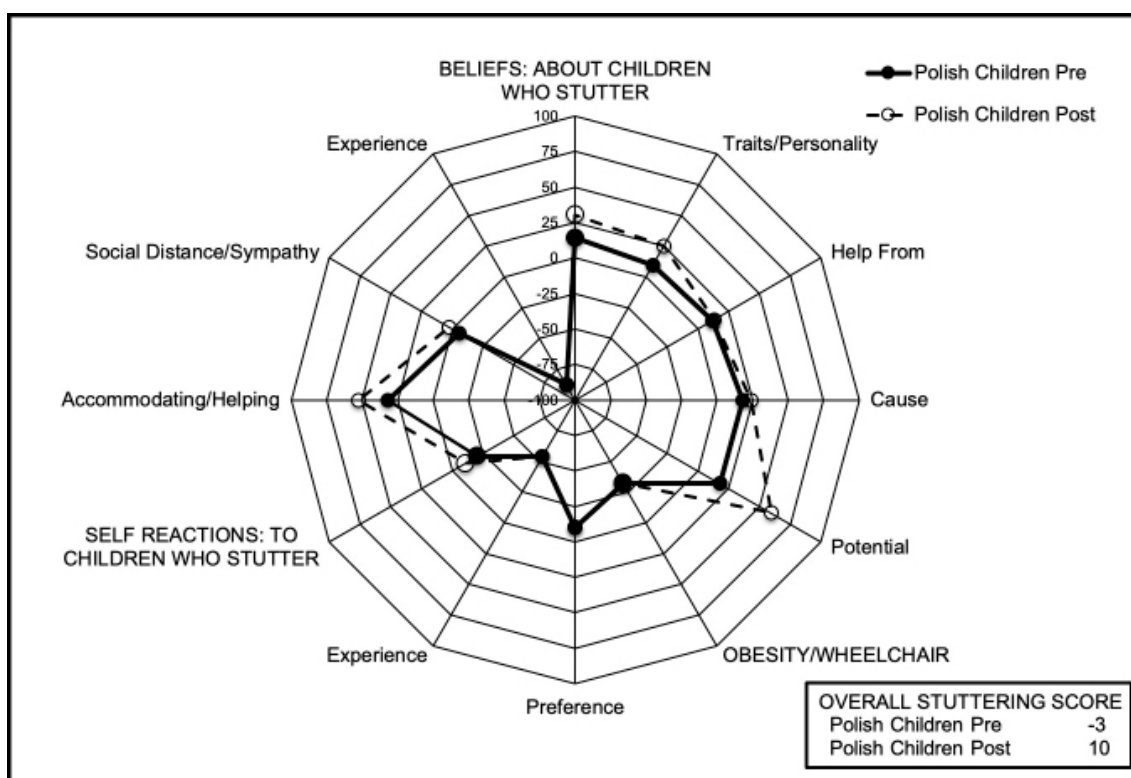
BELIEFS: ABOUT CHILDREN WHO STUTTER

Polish Children Pre
Polish Children Post

100
75
50
25
0
-25
-50
-75
-100

Experience
Traits/Personality
Social Distance/Sympathy
Help From
Accommodating/Helping
Cause
SELF REACTIONS: TO CHILDREN WHO STUTTER
Potential
Experience
OBESITY/WHEELCHAIR
Preference

| OVERALL STUTTERING SCORE | |
|---|---|
| Polish Children Pre | -3 |
| Polish Children Post | 10 |